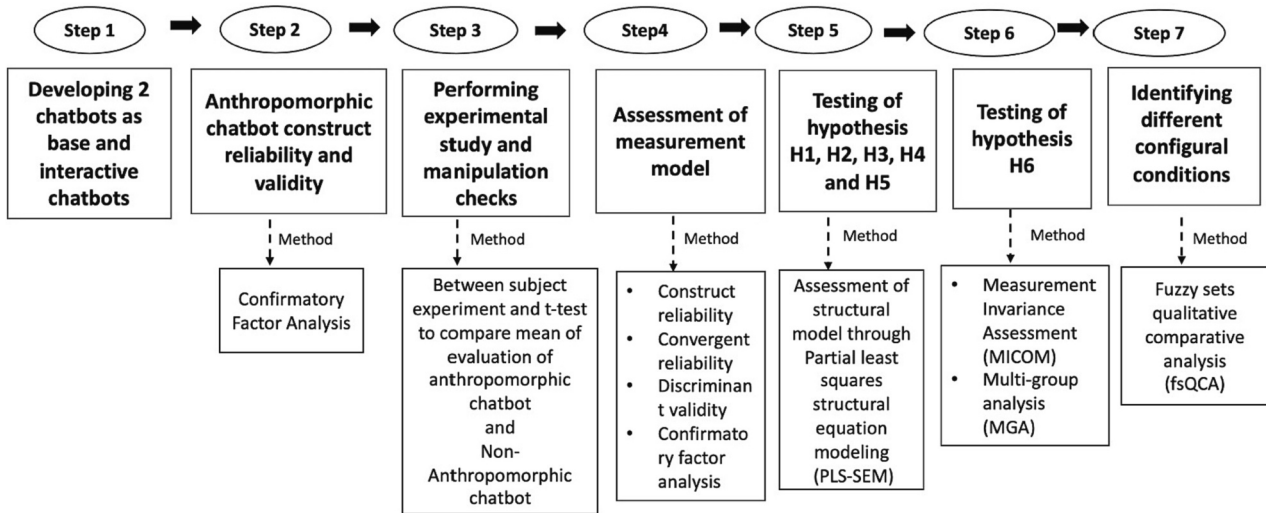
Step 1

Developing 2 chatbots as base and interactive chatbots

Step 2

Anthropomorphic chatbot construct reliability and validity

Method

Confirmatory Factor Analysis

Step 3

Performing experimental study and manipulation checks

Method

Between subject experiment and t-test to compare mean of evaluation of anthropomorphic chatbot and Non-Anthropomorphic chatbot

Step4

Assessment of measurement model

Method

- Construct reliability
- Convergent reliability
- Discriminant validity
- Confirmatory factor analysis

Step 5

Testing of hypothesis H1, H2, H3, H4 and H5

Method

Assessment of structural model through Partial least squares structural equation modeling (PLS-SEM)

Step 6

Testing of hypothesis H6

Method

- Measurement Invariance Assessment (MICOM)
- Multi-group analysis (MGA)

Step 7

Identifying different configural conditions

Method

Fuzzy sets qualitative comparative analysis (fsQCA)